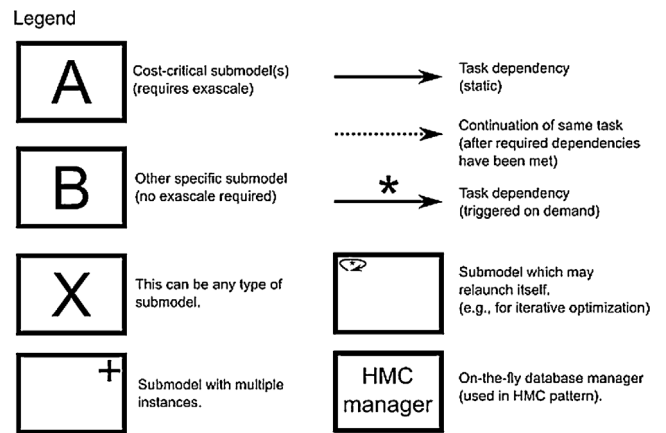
Legend

A

Cost-critical submodel(s) (requires exascale)

B

Other specific submodel (no exascale required)

X

This can be any type of submodel.

+

Submodel with multiple instances.

Task dependency (static)

Continuation of same task (after required dependencies have been met)

*

Task dependency (triggered on demand)

Submodel which may relaunch itself. (e.g., for iterative optimization)

HMC manager

On-the-fly database manager (used in HMC pattern).